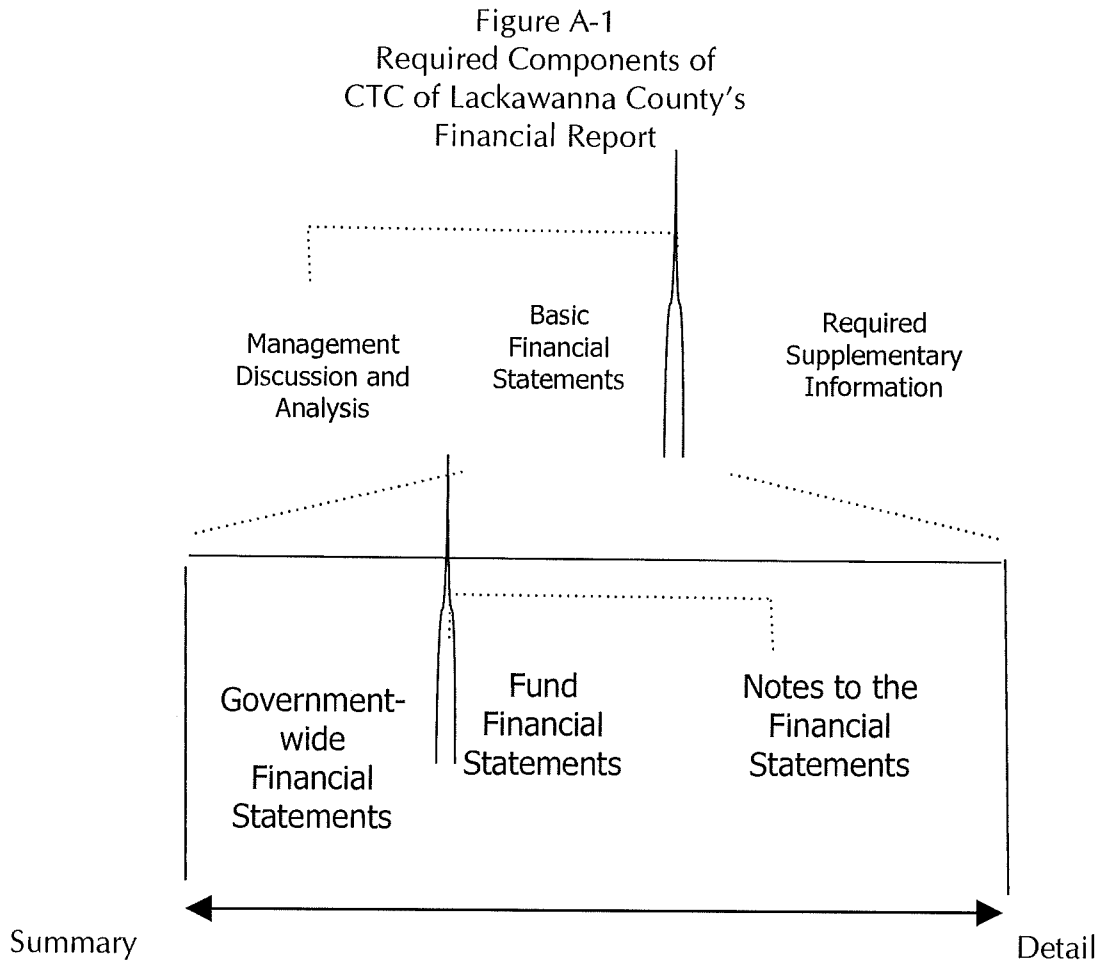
Figure A-1
Required Components of
CTC of Lackawanna County's
Financial Report

Management Discussion and Analysis

Basic Financial Statements

Required Supplementary Information

Government-wide Financial Statements

Fund Financial Statements

Notes to the Financial Statements

Summary

Detail